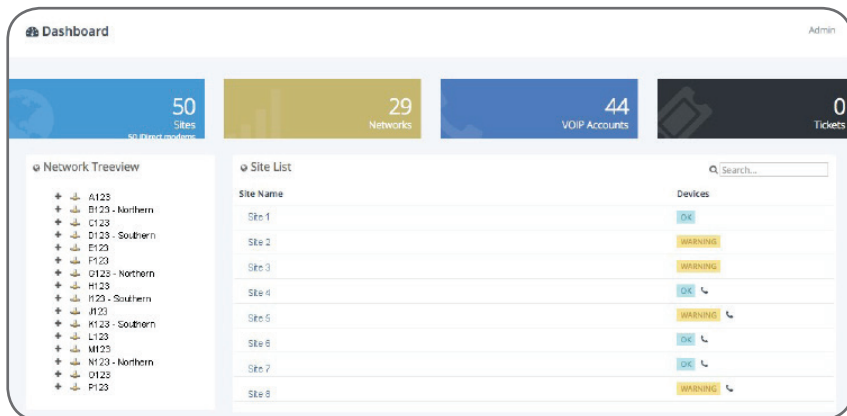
Dashboard

Admin

50
Sites
50 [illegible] modems

29
Networks

44
VOIP Accounts

0
Tickets

Network Treeview

A123
B123 - Northern
C123
D123 - Southern
E123
F123
G123 - Northern
H123
I123 - Southern
J123
K123 - Southern
L123
M123
N123 - Northern
O123
P123

Site List

Search...

| Site Name | Devices |
|---|---|
| Site 1 | OK |
| Site 2 | WARNING |
| Site 3 | WARNING |
| Site 4 | OK |
| Site 5 | WARNING |
| Site 6 | OK |
| Site 7 | OK |
| Site 8 | WARNING |